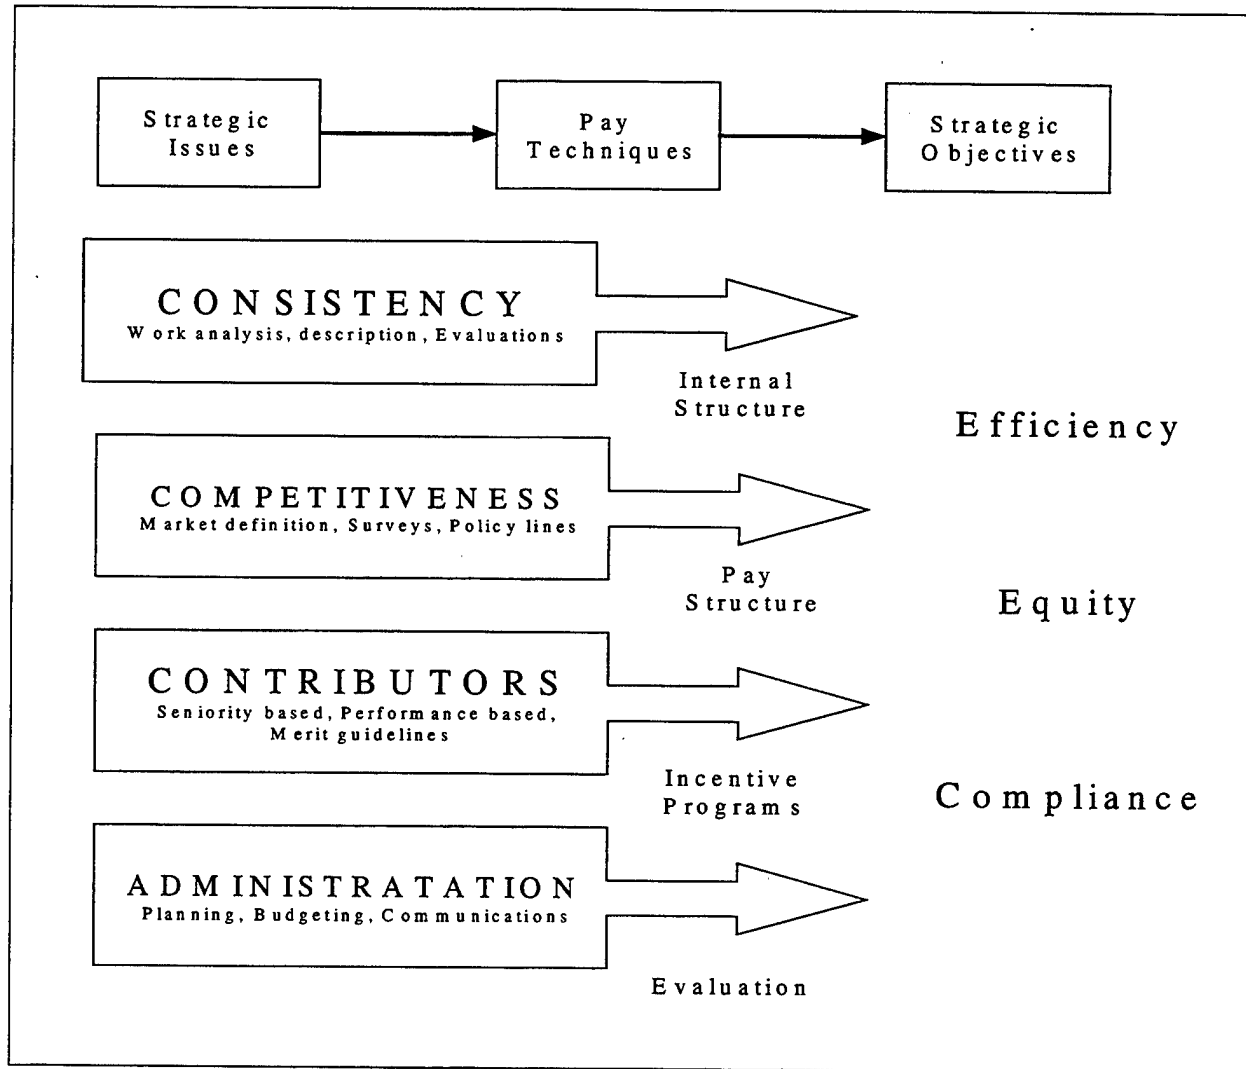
Strategic Issues

Pay Techniques

Strategic Objectives

CONSISTENCY
Work analysis, description, Evaluations

Internal Structure

Efficiency

COMPETITIVENESS
Market definition, Surveys, Policy lines

Pay Structure

Equity

CONTRIBUTORS
Seniority based, Performance based, Merit guidelines

Incentive Programs

Compliance

ADMINISTRATATION
Planning, Budgeting, Communications

Evaluation